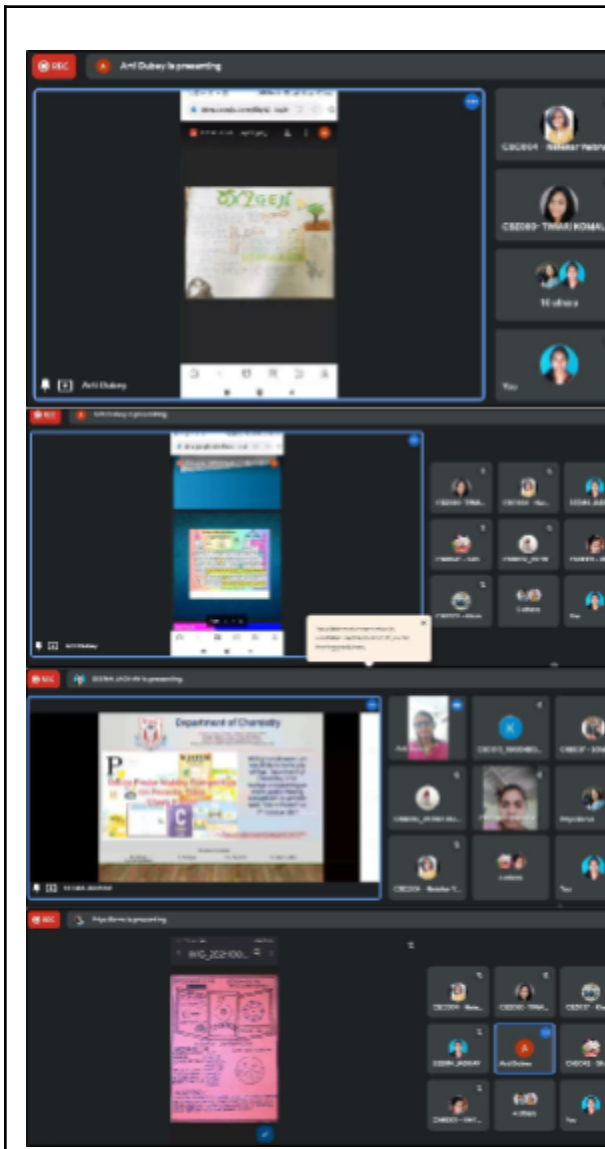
REC Arti Dubey is presenting

OXYGEN

CSE004 - Nishakar Yadav

CSE069 - TIWARI KOMAL

Vidhara

You

Arti Dubey

REC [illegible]

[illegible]

You

REC SEEMA JADHAV is presenting

Department of Chemistry

Online Poster Making Competition on Periodic Table

C

You

REC Priyadarshani is presenting

IMG_202100...

You